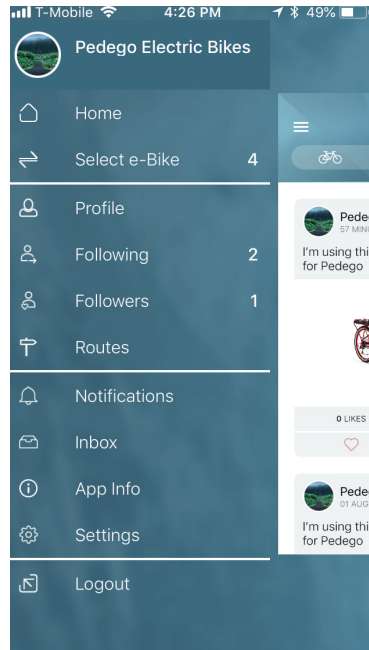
T-Mobile 4:26 PM 49%

Pedego Electric Bikes

Home

Select e-Bike 4

Profile

Following 2

Followers 1

Routes

Notifications

Inbox

App Info

Settings

Logout

Pede
57 MIN

I'm using thi
for Pedego

0 LIKES

Pede
01 AUG

I'm using thi
for Pedego